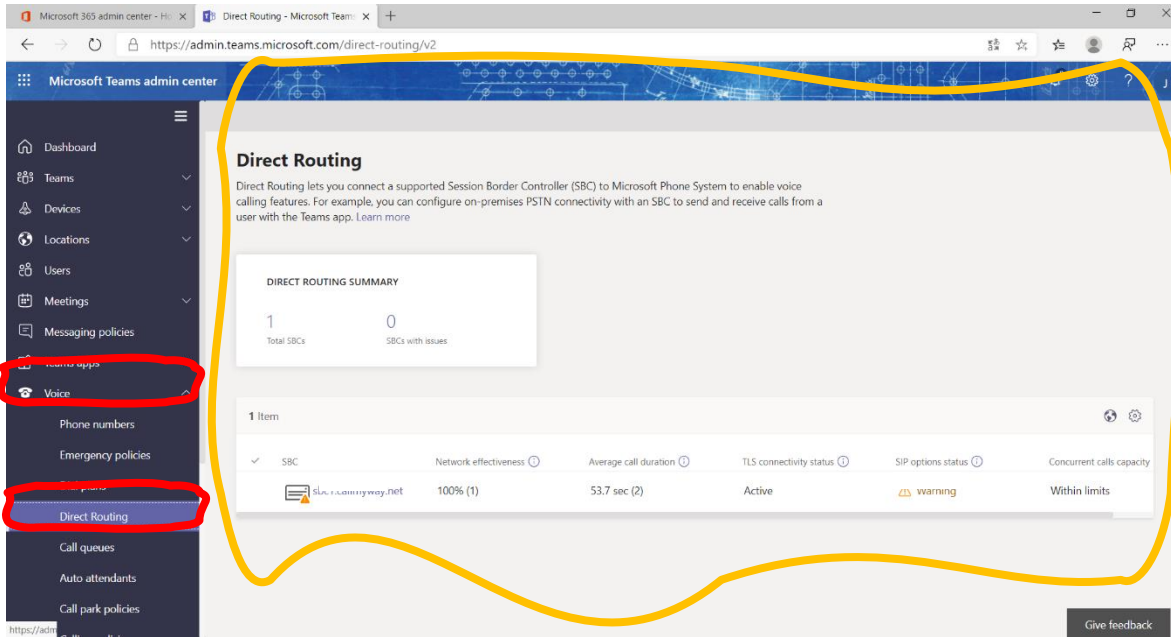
Microsoft 365 admin center - Ho ×
Direct Routing - Microsoft Teams ×
+

https://admin.teams.microsoft.com/direct-routing/v2

Microsoft Teams admin center

Dashboard
Teams
Devices
Locations
Users
Meetings
Messaging policies
Teams apps
Voice
Phone numbers
Emergency policies
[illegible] plans
Direct Routing
Call queues
Auto attendants
Call park policies
https://adm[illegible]

Direct Routing

Direct Routing lets you connect a supported Session Border Controller (SBC) to Microsoft Phone System to enable voice calling features. For example, you can configure on-premises PSTN connectivity with an SBC to send and receive calls from a user with the Teams app. Learn more

DIRECT ROUTING SUMMARY

1
Total SBCs

0
SBCs with issues

1 Item

| ✓ | SBC | Network effectiveness | Average call duration | TLS connectivity status | SIP options status | Concurrent calls capacity |
|---|---|---|---|---|---|---|
| | sbc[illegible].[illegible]way.net | 100% (1) | 53.7 sec (2) | Active | Warning | Within limits |

Give feedback